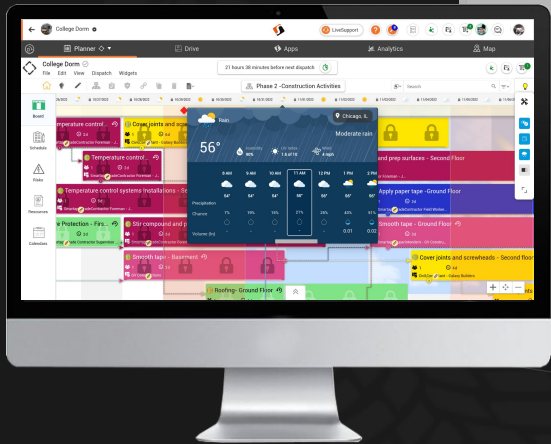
College Dorm
LiveSupport
Planner
Drive
Apps
Analytics
Map
College Dorm
File Edit View Dispatch Widgets
21 hours 38 minutes before next dispatch
Phase 2 -Construction Activities
Search
Board
Schedule
Risks
Resources
Calendars
Temperature control...
Cover joints and scre...
Temperature control...
Temperature control systems Installations - Se...
Protection - Firs...
Stir compound and p...
Smooth tape - Basement
Roofing- Ground Floor
Rain
Chicago, IL
56°
Moderate rain
Humidity 80%
UV Index 1 of 10
Wind 4 mph
9 AM
10 AM
11 AM
12 PM
1 PM
2 PM
54°
54°
56°
58°
55°
56°
Precipitation
Chance
7%
9%
15%
27%
28%
43%
Volume (in)
0.01
0.02
and prep surfaces - Second Floor
Apply paper tape -Ground Floor
Smooth tape - Ground Floor
Cover joints and screwheads - Second flo